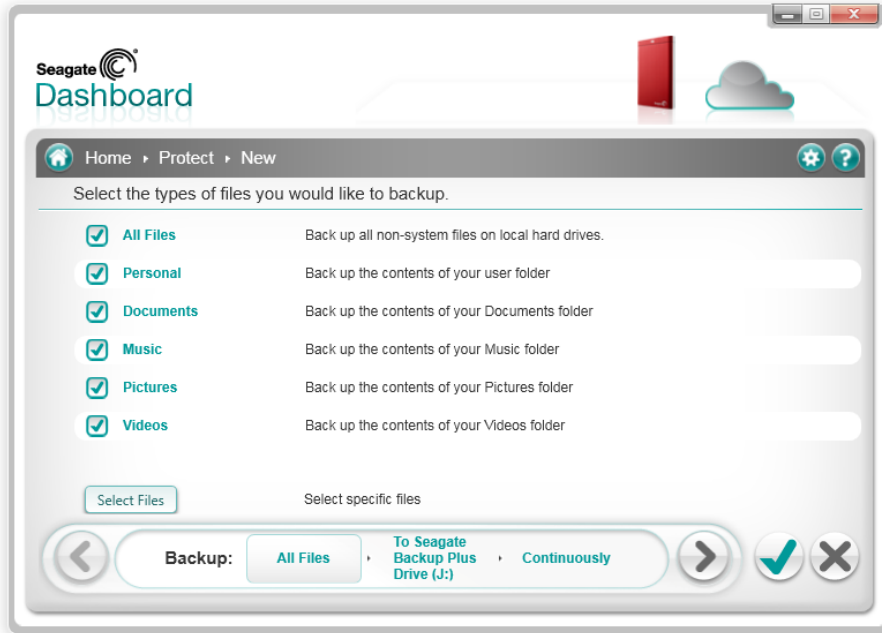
Seagate

Dashboard

Home ‣ Protect ‣ New

Select the types of files you would like to backup.

| | |
|---|---|
| All Files | Back up all non-system files on local hard drives. |
| Personal | Back up the contents of your user folder |
| Documents | Back up the contents of your Documents folder |
| Music | Back up the contents of your Music folder |
| Pictures | Back up the contents of your Pictures folder |
| Videos | Back up the contents of your Videos folder |

Select Files

Select specific files

Backup: All Files ‣ To Seagate Backup Plus Drive (J:) ‣ Continuously